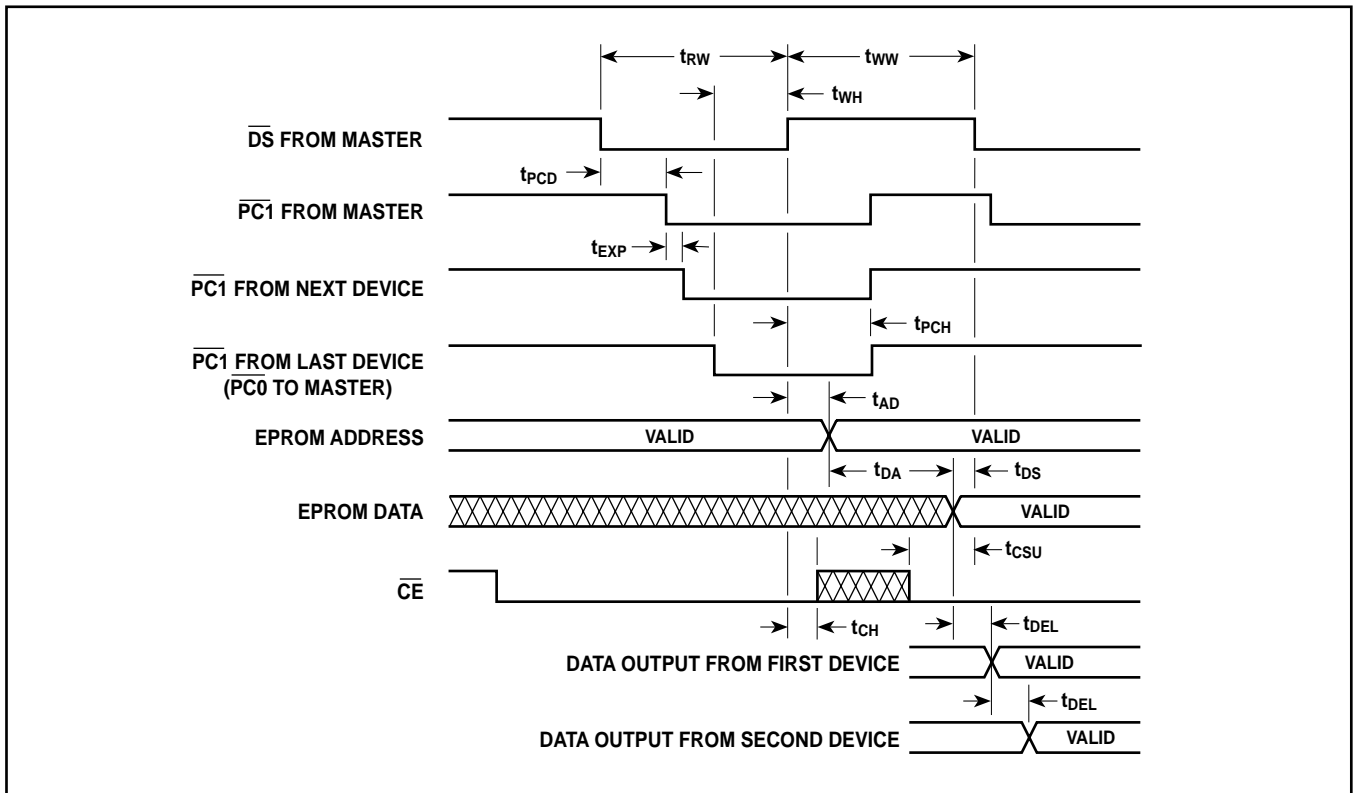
$t_{RW}$

$t_{WW}$

$t_{WH}$

$\overline{DS}$ FROM MASTER

$t_{PCD}$

$\overline{PC1}$ FROM MASTER

$t_{EXP}$

$\overline{PC1}$ FROM NEXT DEVICE

$t_{PCH}$

$\overline{PC1}$ FROM LAST DEVICE ($\overline{PC0}$ TO MASTER)

$t_{AD}$

EPROM ADDRESS

VALID

VALID

$t_{DA}$

$t_{DS}$

EPROM DATA

VALID

$t_{CSU}$

$\overline{CE}$

$t_{CH}$

$t_{DEL}$

DATA OUTPUT FROM FIRST DEVICE

VALID

$t_{DEL}$

DATA OUTPUT FROM SECOND DEVICE

VALID